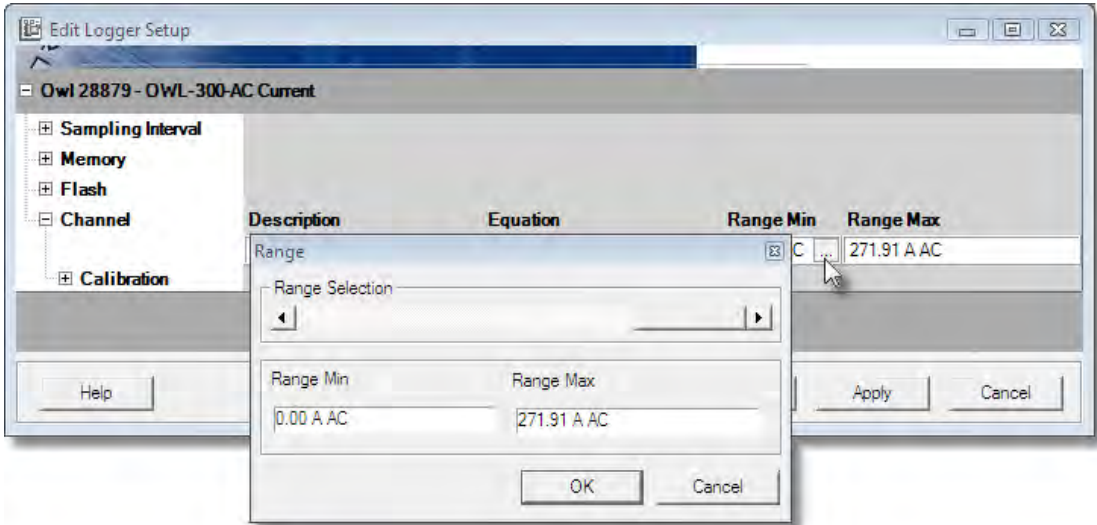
Edit Logger Setup

Owl 28879 - OWL-300-AC Current

Sampling Interval

Memory

Flash

Channel

Calibration

Description

Equation

Range Min

Range Max

C

...

271.91 A AC

Range

Range Selection

Range Min

Range Max

0.00 A AC

271.91 A AC

OK

Cancel

Help

Apply

Cancel